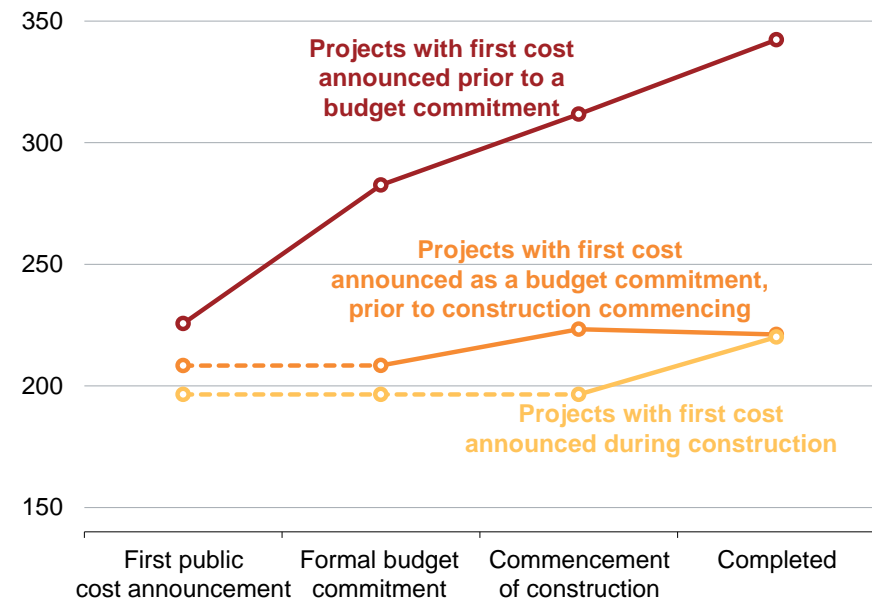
350

300

250

200

150

Projects with first cost announced prior to a budget commitment

Projects with first cost announced as a budget commitment, prior to construction commencing

Projects with first cost announced during construction

First public cost announcement

Formal budget commitment

Commencement of construction

Completed